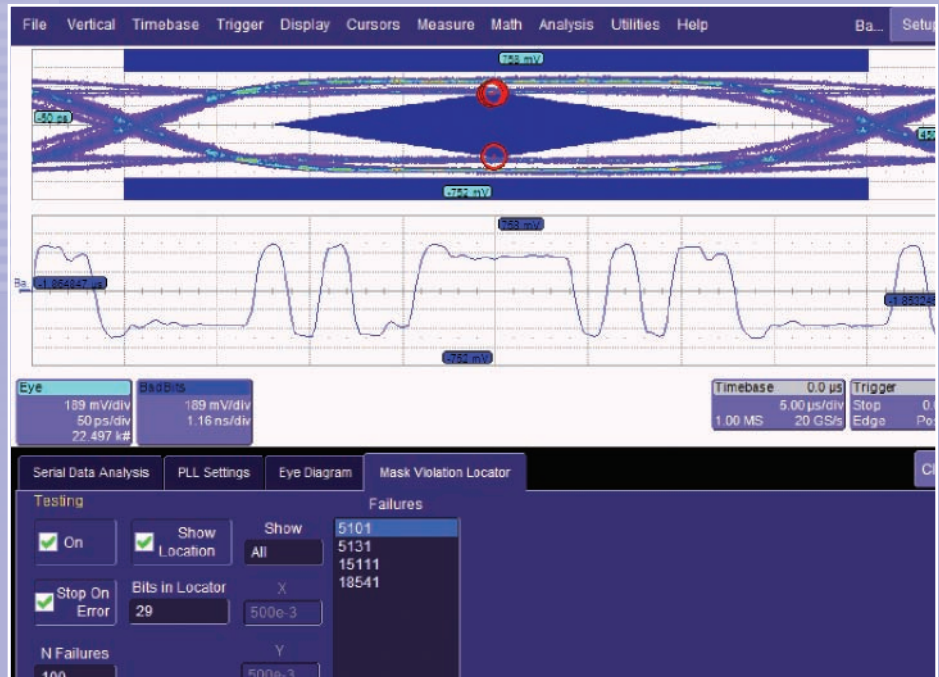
File Vertical Timebase Trigger Display Cursors Measure Math Analysis Utilities Help Ba... Setup

758 mV
-50 ps
450
-752 mV

758 mV
Ba. -1.864947 µs
-1.86224
-752 mV

Eye
189 mV/div
50 ps/div
22.497 k#

BadBits
189 mV/div
1.16 ns/div

Timebase 0.0 µs
5.00 µs/div
1.00 MS 20 GS/s

Trigger
Stop 0.
Edge Po

Serial Data Analysis | PLL Settings | Eye Diagram | Mask Violation Locator

Cl

Testing

On

Show Location

Show
All

Failures
5101
5131
15111
18541

Stop On Error

Bits in Locator
29

X
500e-3

N Failures
100

Y
500e-3